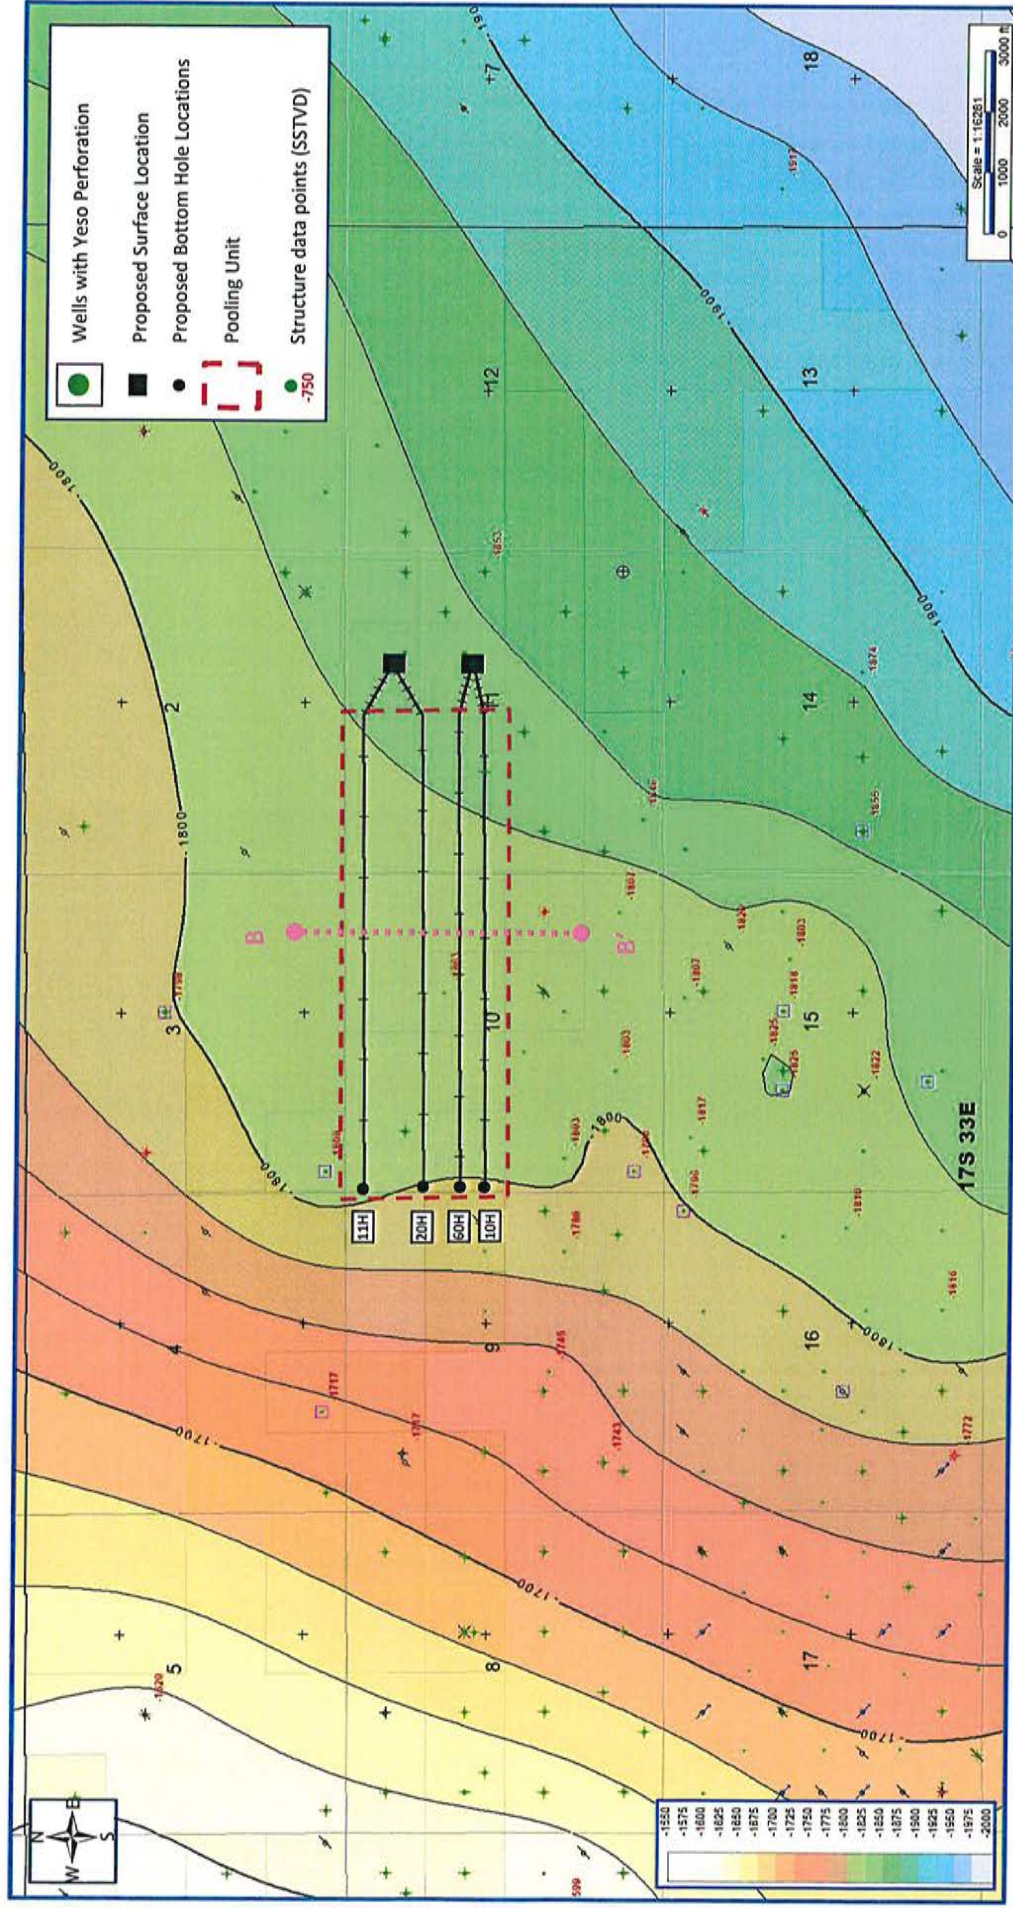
Wells with Yeso Perforation
Proposed Surface Location
Proposed Bottom Hole Locations
Pooling Unit
Structure data points (SSTVD)
-750

Scale = 1:16281
0 1000 2000 3000 ft

N
W E
S

-1550 -1575 -1600 -1625 -1650 -1675 -1700 -1725 -1750 -1775 -1800 -1825 -1850 -1875 -1900 -1925 -1950 -1975 -2000

17S 33E

2 3 4 5 7 8 9 10 11 12 13 14 15 16 17 18

B
B'

11H
20H
60H
10H

-1800
-1800
-1800
-1800
-1700
-1700
-1700
-1900
-1900
-1800
-1900

-1717
-1767
-1745
-1743
-1772
-1788
-1803
-1796
-1817
-1803
-1807
-1807
-1823
-1803
-1816
-1825
-1825
-1822
-1810
-1816
-1853
-1874
-1855
-1917
-1846
-1800
-1790
-1620
-590